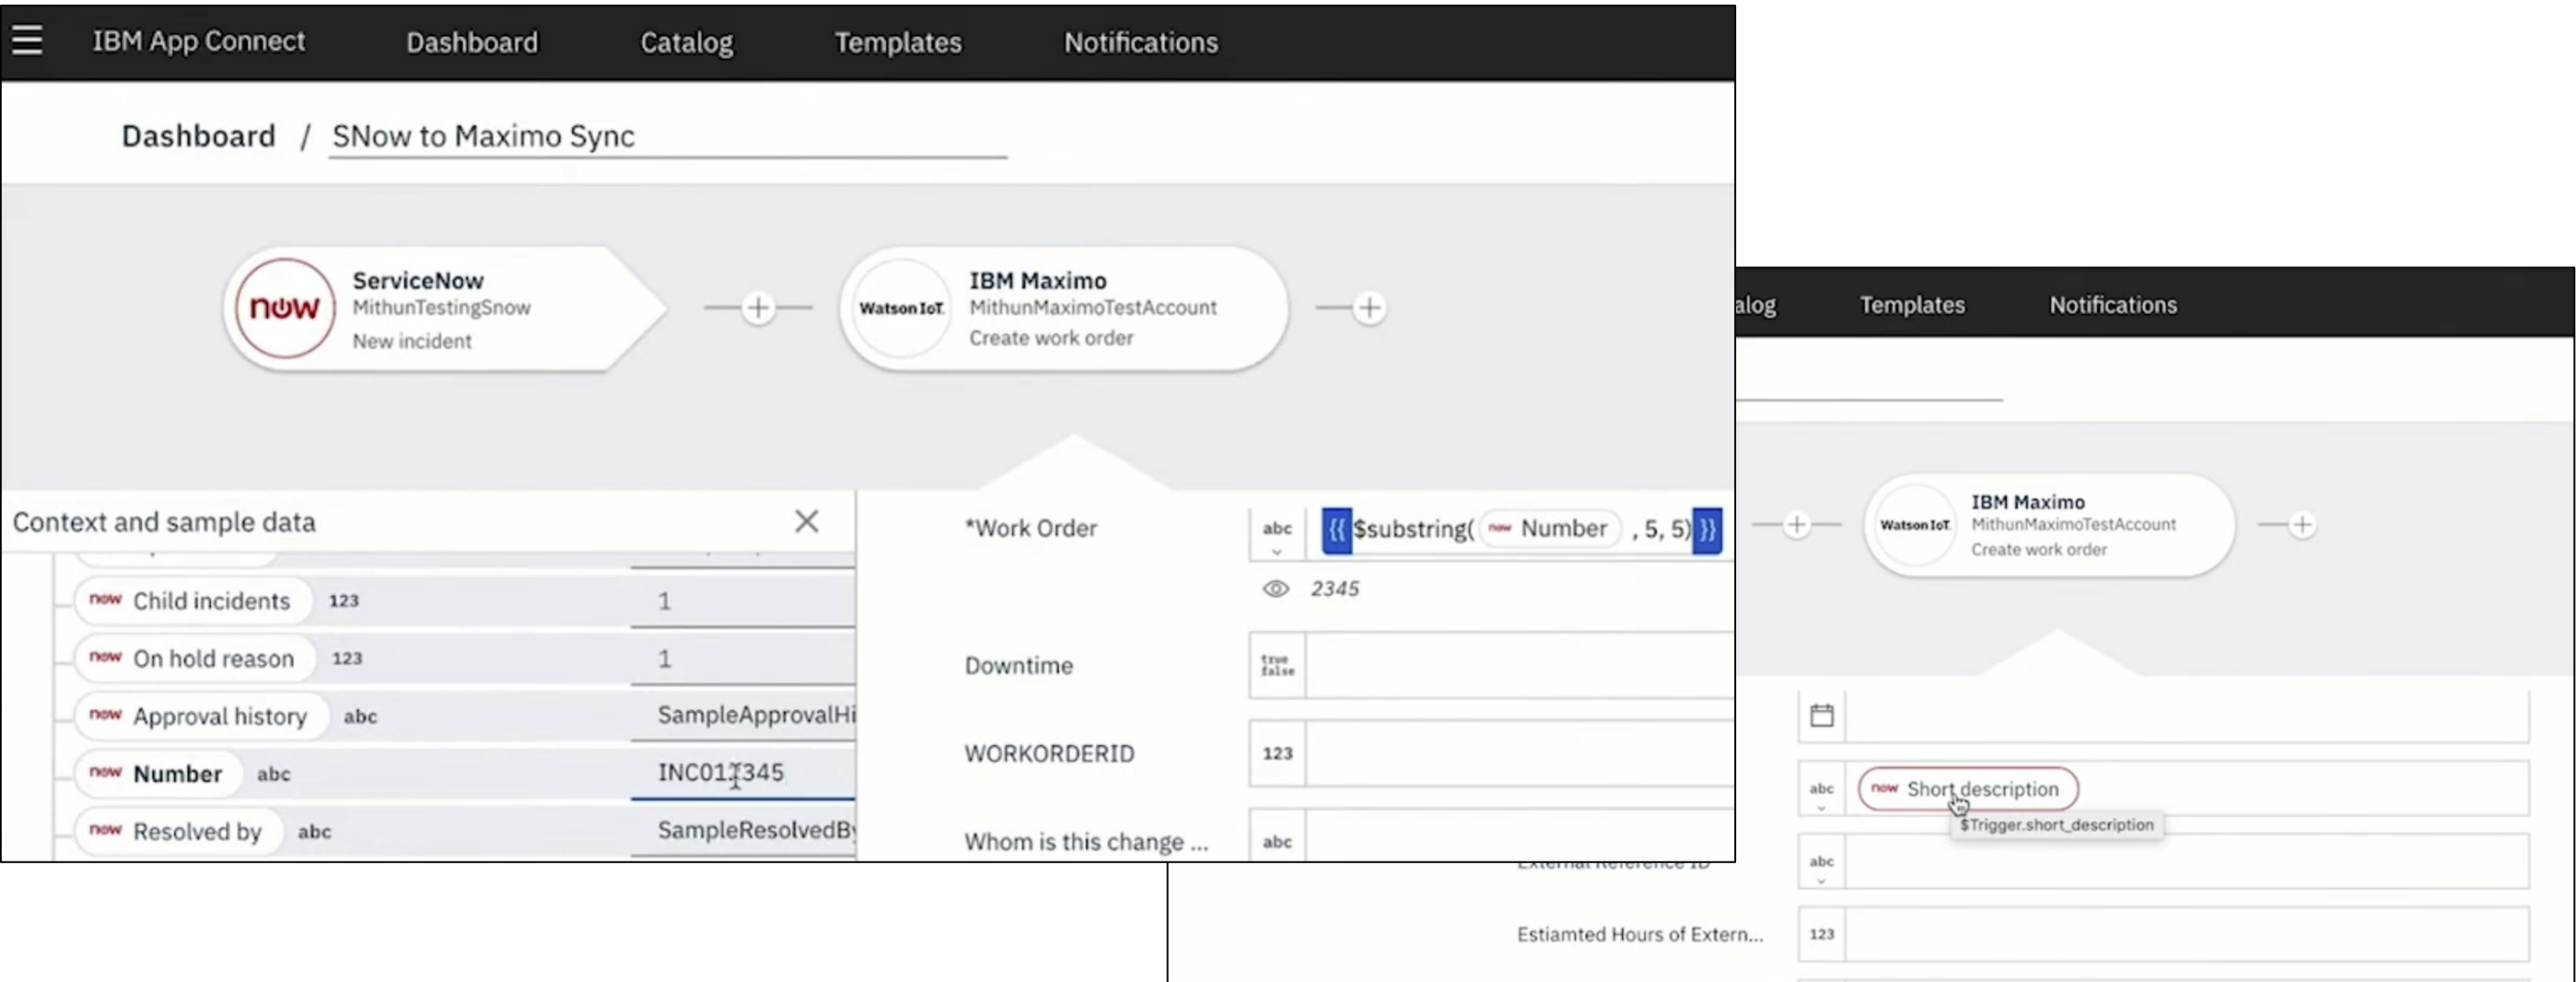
IBM App Connect Dashboard Catalog Templates Notifications

Dashboard / SNow to Maximo Sync

now ServiceNow
MithunTestingSnow
New incident

Watson IoT. IBM Maximo
MithunMaximoTestAccount
Create work order

Context and sample data

| | | |
|---|---|---|
| now Child incidents | 123 | 1 |
| now On hold reason | 123 | 1 |
| now Approval history | abc | SampleApprovalHi |
| now Number | abc | INC012345 |
| now Resolved by | abc | SampleResolvedBy |

*Work Order abc {{ $substring( now Number , 5, 5) }}
2345

Downtime true false

WORKORDERID 123

Whom is this change ... abc

alog Templates Notifications

Watson IoT. IBM Maximo
MithunMaximoTestAccount
Create work order

abc now Short description
$Trigger.short_description

External Reference ID abc

Estiamted Hours of Extern... 123